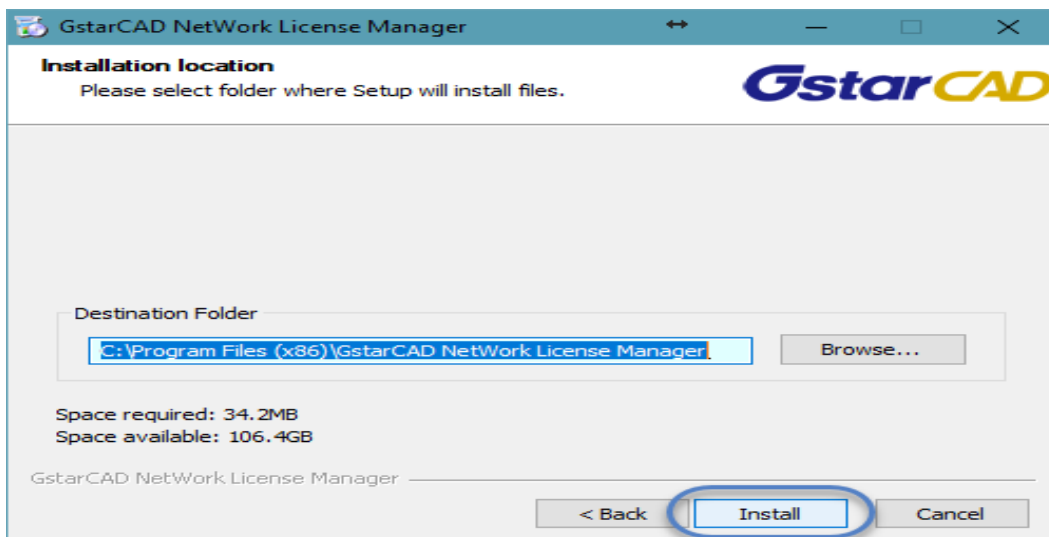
GstarCAD NetWork License Manager

Installation location
Please select folder where Setup will install files.

GstarCAD

Destination Folder

C:\Program Files (x86)\GstarCAD NetWork License Manager

Browse...

Space required: 34.2MB
Space available: 106.4GB

GstarCAD NetWork License Manager

< Back

Install

Cancel